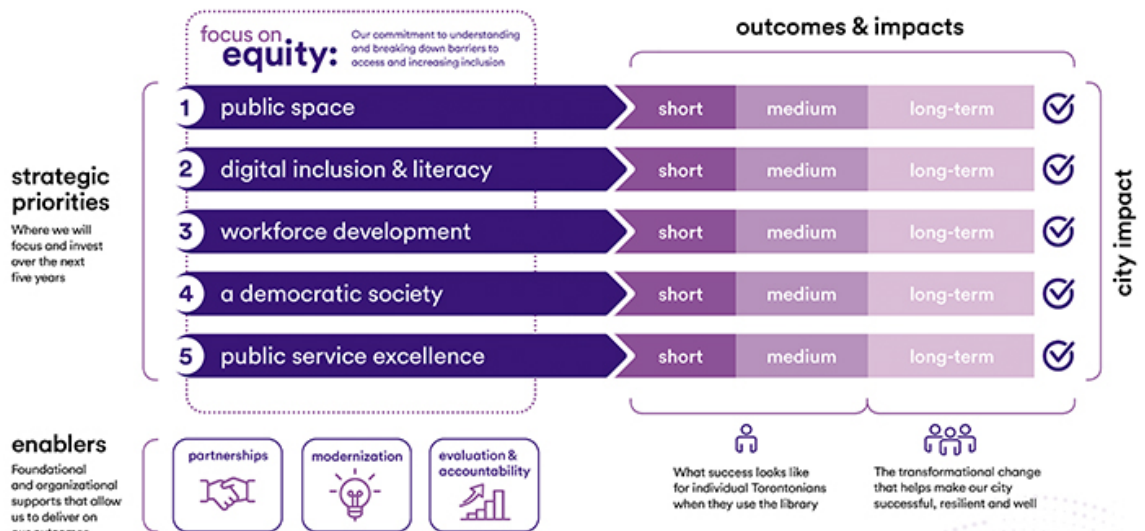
focus on equity: Our commitment to understanding and breaking down barriers to access and increasing inclusion

outcomes & impacts

strategic priorities
Where we will focus and invest over the next five years

1 public space
short medium long-term

2 digital inclusion & literacy
short medium long-term

3 workforce development
short medium long-term

4 a democratic society
short medium long-term

5 public service excellence
short medium long-term

city impact

enablers
Foundational and organizational supports that allow us to deliver on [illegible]

partnerships

modernization

evaluation & accountability

What success looks like for individual Torontonians when they use the library

The transformational change that helps make our city successful, resilient and well